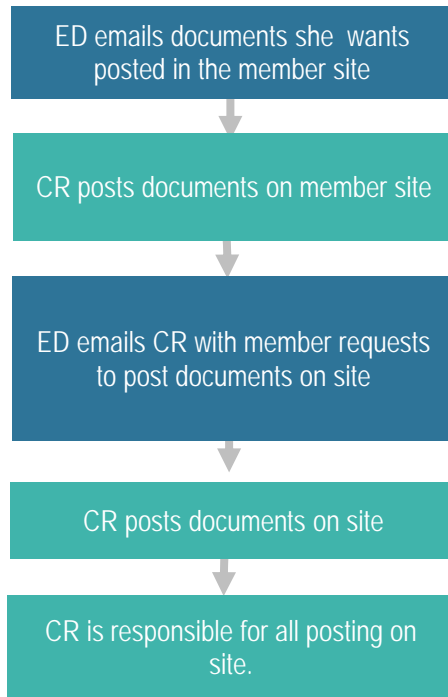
ED emails documents she wants posted in the member site

CR posts documents on member site

ED emails CR with member requests to post documents on site

CR posts documents on site

CR is responsible for all posting on site.